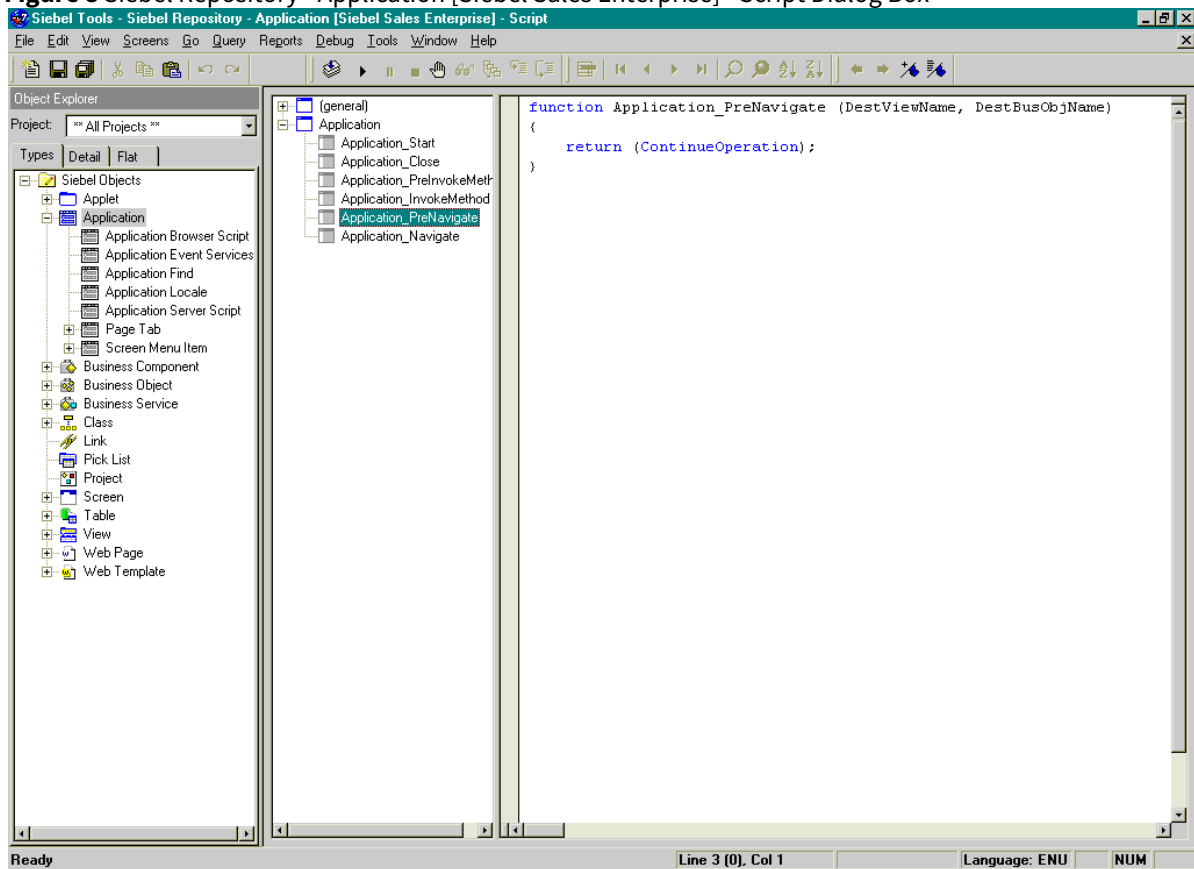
Siebel Tools - Siebel Repository - Application [Siebel Sales Enterprise] - Script

File Edit View Screens Go Query Reports Debug Tools Window Help

Object Explorer

Project: ** All Projects **

Types Detail Flat

Siebel Objects
Applet
Application
Application Browser Script
Application Event Services
Application Find
Application Locale
Application Server Script
Page Tab
Screen Menu Item
Business Component
Business Object
Business Service
Class
Link
Pick List
Project
Screen
Table
View
Web Page
Web Template

(general)
Application
Application_Start
Application_Close
Application_PreInvokeMeth
Application_InvokeMethod
Application_PreNavigate
Application_Navigate

```
function Application_PreNavigate (DestViewName, DestBusObjName)
{
    return (ContinueOperation);
}
```

Ready

Line 3 (0), Col 1

Language: ENU

NUM